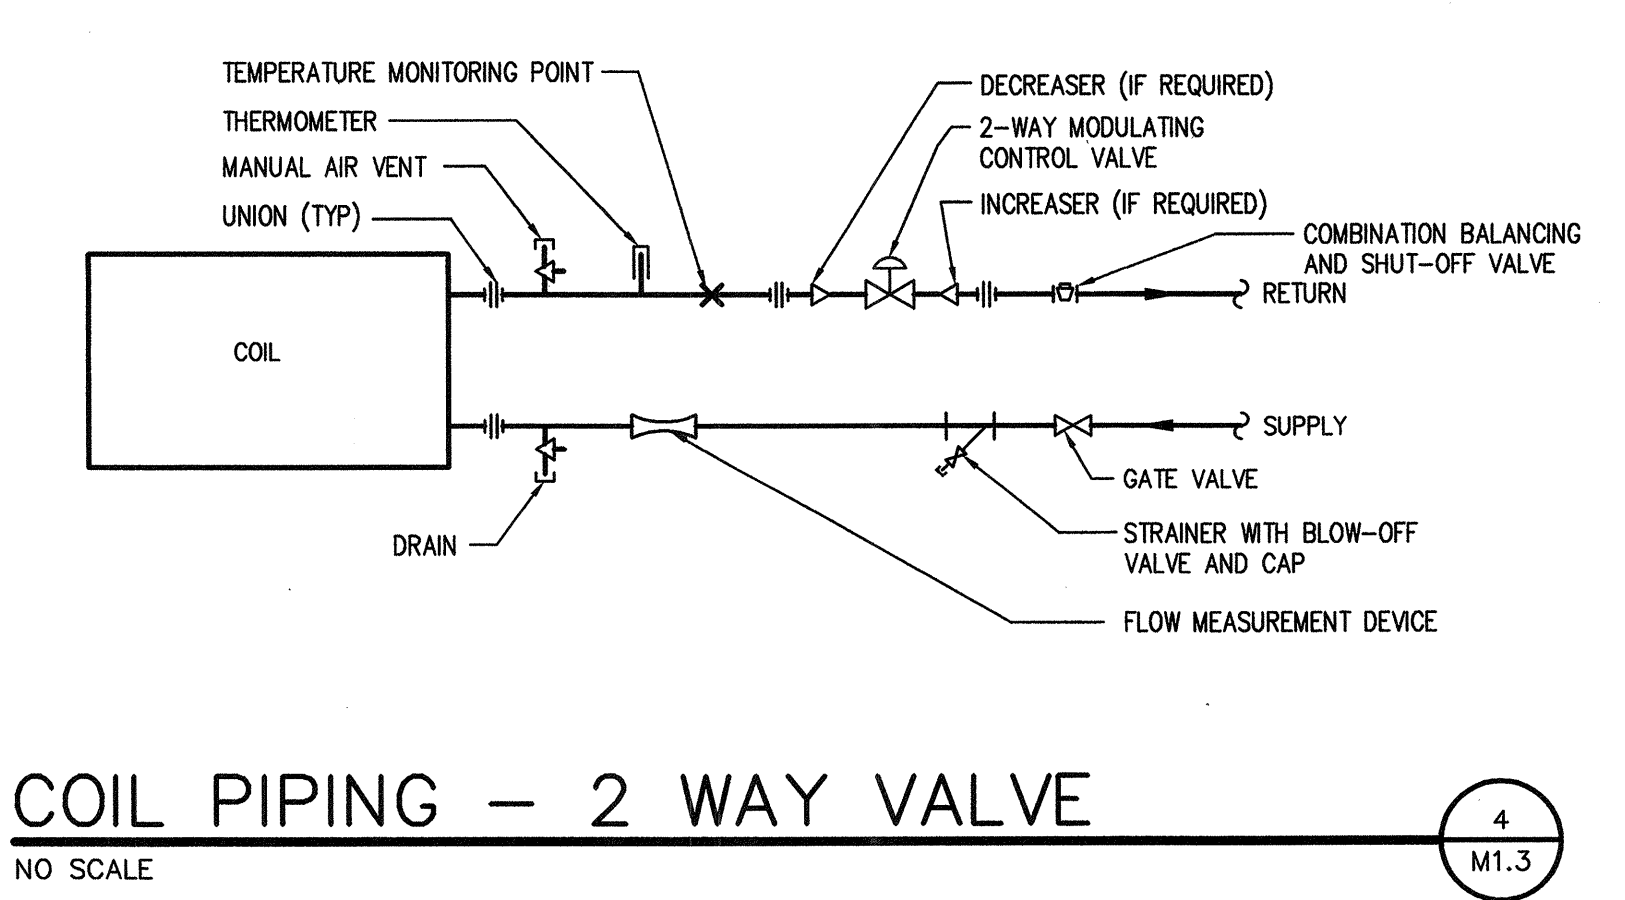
TEMPERATURE MONITORING POINT

THERMOMETER

MANUAL AIR VENT

UNION (TYP)

DECREASER (IF REQUIRED)

2-WAY MODULATING CONTROL VALVE

INCREASER (IF REQUIRED)

COMBINATION BALANCING AND SHUT-OFF VALVE

RETURN

COIL

SUPPLY

GATE VALVE

STRAINER WITH BLOW-OFF VALVE AND CAP

DRAIN

FLOW MEASUREMENT DEVICE

COIL PIPING - 2 WAY VALVE

NO SCALE

4

M1.3